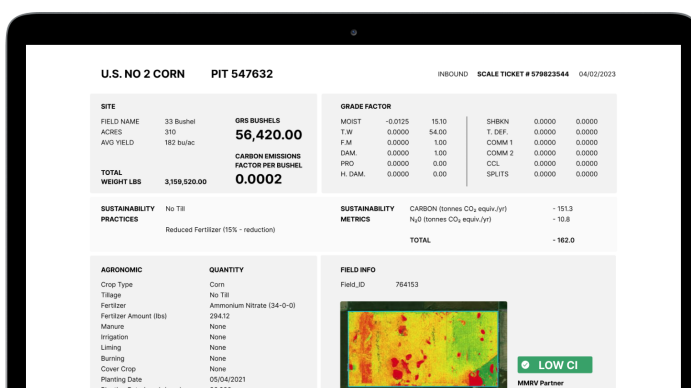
U.S. NO 2 CORN PIT 547632

INBOUND SCALE TICKET # 579823544 04/02/2023

SITE

FIELD NAME 33 Bushel
ACRES 310
AVG YIELD 182 bu/ac

GRS BUSHELS
56,420.00

CARBON EMISSIONS FACTOR PER BUSHEL
0.0002

TOTAL WEIGHT LBS 3,159,520.00

GRADE FACTOR

| | | |
|---|---|---|
| MOIST | -0.0125 | 15.10 |
| T.W | 0.0000 | 54.00 |
| F.M | 0.0000 | 1.00 |
| DAM. | 0.0000 | 1.00 |
| PRO | 0.0000 | 0.00 |
| H. DAM. | 0.0000 | 0.00 |

| | | |
|---|---|---|
| SHBKN | 0.0000 | 0.0000 |
| T. DEF. | 0.0000 | 0.0000 |
| COMM 1 | 0.0000 | 0.0000 |
| COMM 2 | 0.0000 | 0.0000 |
| CCL | 0.0000 | 0.0000 |
| SPLITS | 0.0000 | 0.0000 |

SUSTAINABILITY PRACTICES
No Till
Reduced Fertilizer (15% - reduction)

SUSTAINABILITY METRICS
CARBON (tonnes $CO_2$ equiv./yr) - 151.3
$N_2O$ (tonnes $CO_2$ equiv./yr) - 10.8
TOTAL - 162.0

| AGRONOMIC | QUANTITY |
|---|---|
| Crop Type | Corn |
| Tillage | No Till |
| Fertilizer | Ammonium Nitrate (34-0-0) |
| Fertilizer Amount (lbs) | 294.12 |
| Manure | None |
| Irrigation | None |
| Liming | None |
| Burning | None |
| Cover Crop | None |
| Planting Date | 05/04/2021 |

FIELD INFO

Field_ID 764153

LOW CI

MMRV Partner